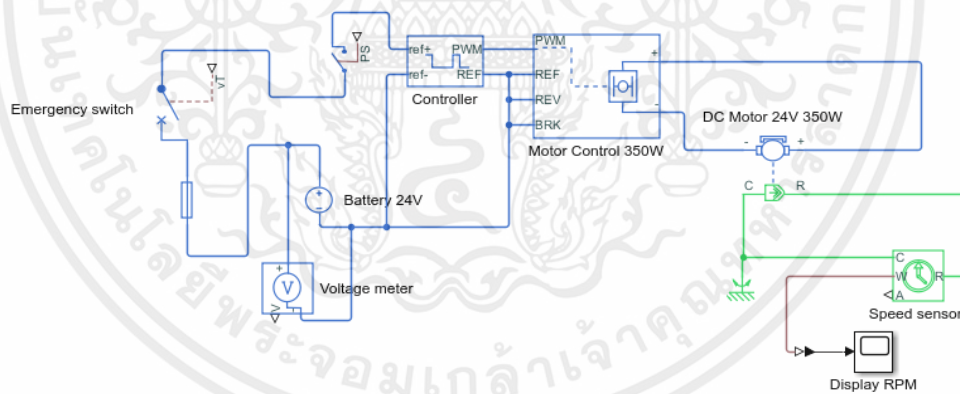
Emergency switch

Controller

ref+

ref-

PWM

REF

PS

VT

PWM

REF

REV

BRK

Motor Control 350W

+

-

DC Motor 24V 350W

-

+

C

R

Battery 24V

+

-

V

Voltage meter

+

V

C

W

R

A

Speed sensor

Display RPM